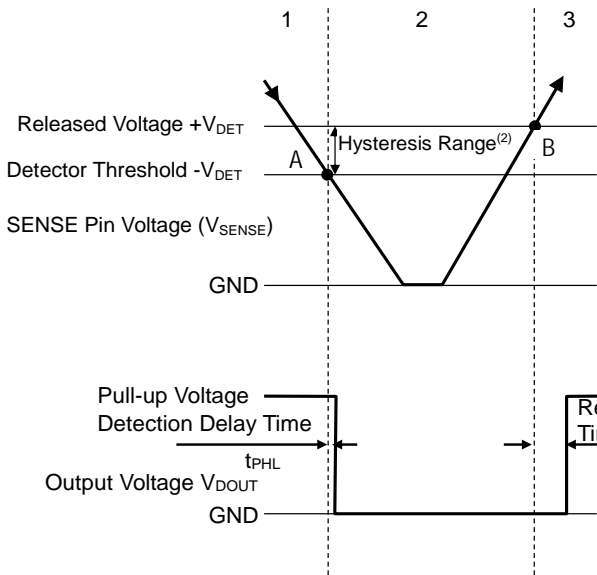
1
2
3

Released Voltage $+V_{DET}$
Hysteresis Range$^{(2)}$
Detector Threshold $-V_{DET}$
A
B
SENSE Pin Voltage ($V_{SENSE}$)
GND

Pull-up Voltage
Detection Delay Time
$t_{PHL}$
Output Voltage $V_{DOUT}$
GND
Re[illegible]
Ti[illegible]